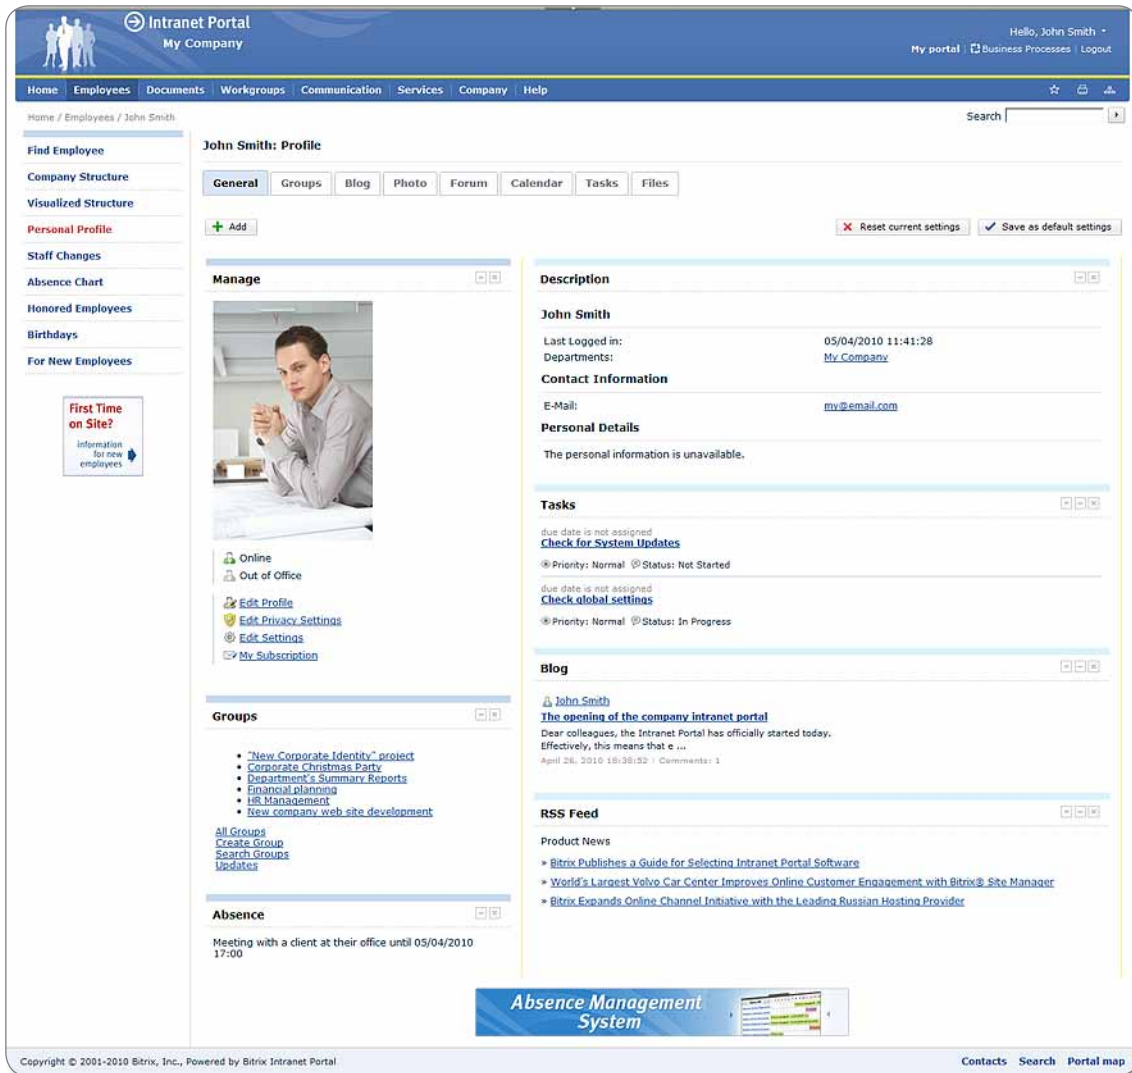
Intranet Portal
My Company

Hello, John Smith
My portal | Business Processes | Logout

Home | Employees | Documents | Workgroups | Communication | Services | Company | Help

Home / Employees / John Smith

Search

Find Employee
Company Structure
Visualized Structure
Personal Profile
Staff Changes
Absence Chart
Honored Employees
Birthdays
For New Employees

First Time on Site?
information for new employees

John Smith: Profile

General | Groups | Blog | Photo | Forum | Calendar | Tasks | Files

Add

Reset current settings
Save as default settings

Manage

Online
Out of Office

Edit Profile
Edit Privacy Settings
Edit Settings
My Subscription

Groups

- "New Corporate Identity" project
- Corporate Christmas Party
- Department's Summary Reports
- Financial planning
- HR Management
- New company web site development

All Groups
Create Group
Search Groups
Updates

Absence

Meeting with a client at their office until 05/04/2010 17:00

Description

John Smith

Last Logged in: 05/04/2010 11:41:28
Departments: My Company

Contact Information

E-Mail: my@email.com

Personal Details

The personal information is unavailable.

Tasks

due date is not assigned
Check for System Updates
Priority: Normal Status: Not Started

due date is not assigned
Check global settings
Priority: Normal Status: In Progress

Blog

John Smith
The opening of the company intranet portal
Dear colleagues, the Intranet Portal has officially started today. Effectively, this means that e ...
April 26, 2010 18:38:52 | Comments: 1

RSS Feed

Product News
» Bitrix Publishes a Guide for Selecting Intranet Portal Software
» World's Largest Volvo Car Center Improves Online Customer Engagement with Bitrix® Site Manager
» Bitrix Expands Online Channel Initiative with the Leading Russian Hosting Provider

Absence Management System

Copyright © 2001-2010 Bitrix, Inc., Powered by Bitrix Intranet Portal

Contacts Search Portal map